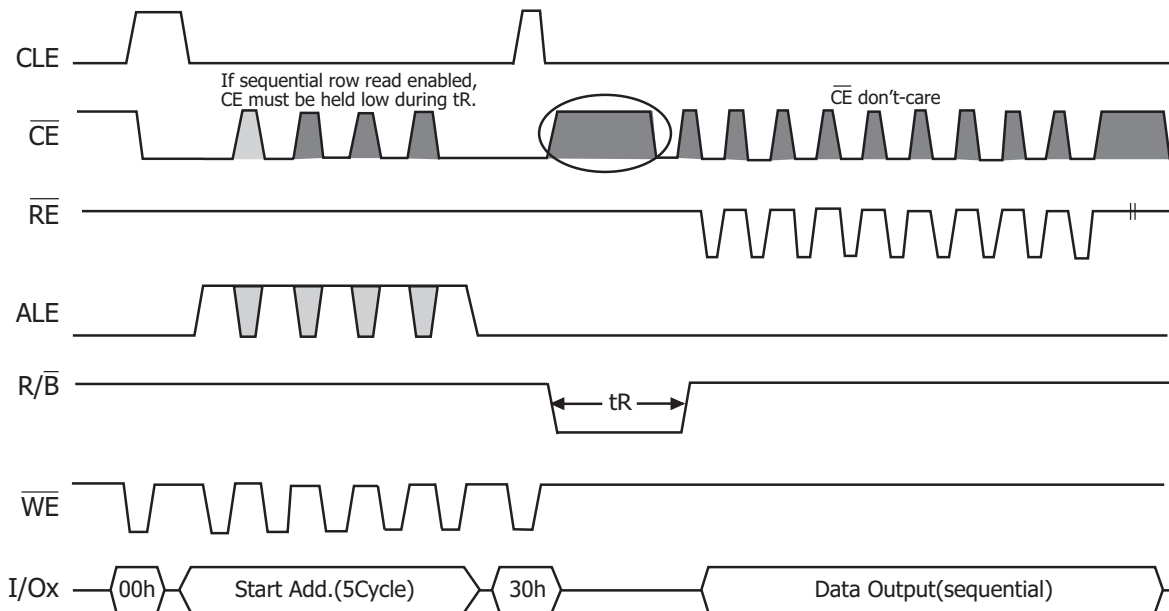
CLE

If sequential row read enabled, CE must be held low during tR.

$\overline{CE}$ don't-care

$\overline{CE}$

$\overline{RE}$

ALE

R/$\overline{B}$

tR

$\overline{WE}$

I/Ox

00h

Start Add.(5Cycle)

30h

Data Output(sequential)